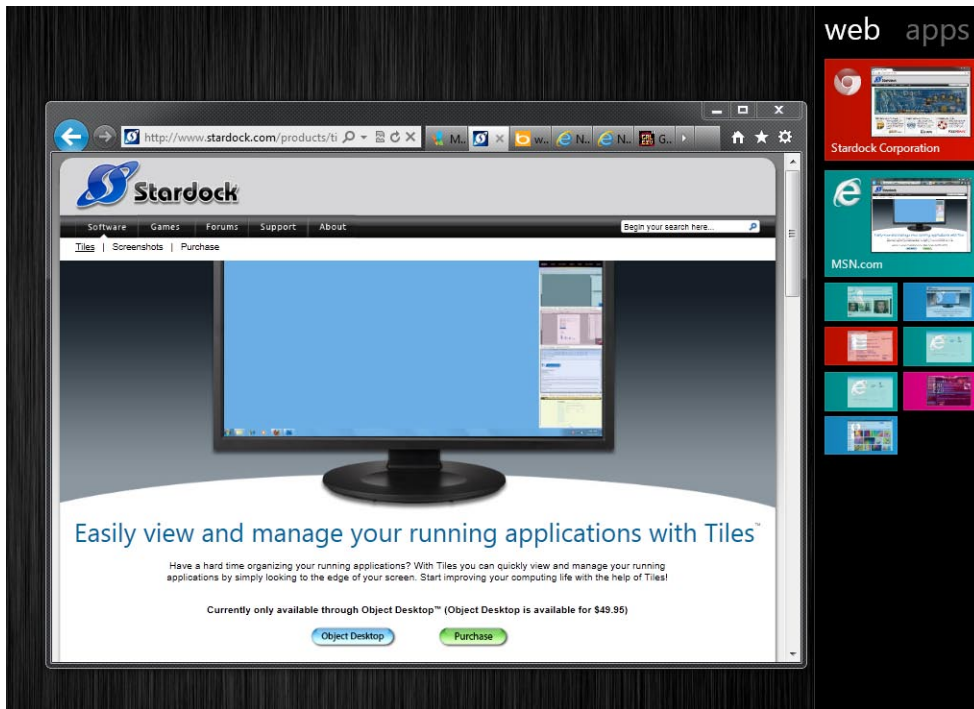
web apps

http://www.stardock.com/products/ti

M.. | w.. | N.. | N.. | G..

Stardock

Software | Games | Forums | Support | About

Begin your search here...

Tiles | Screenshots | Purchase

Easily view and manage your running applications with Tiles™

Have a hard time organizing your running applications? With Tiles you can quickly view and manage your running applications by simply looking to the edge of your screen. Start improving your computing life with the help of Tiles!

Currently only available through Object Desktop™ (Object Desktop is available for $49.95)

Object Desktop

Purchase

Stardock Corporation

MSN.com